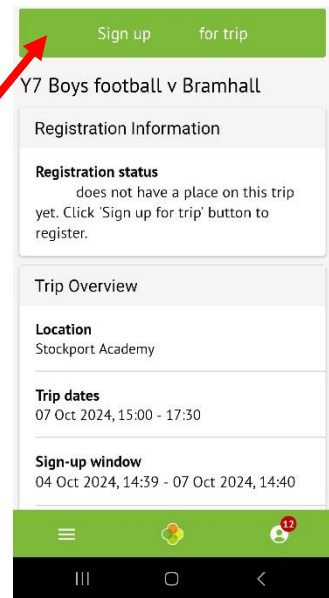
Sign up for trip

Y7 Boys football v Bramhall

Registration Information

Registration status
does not have a place on this trip yet. Click 'Sign up for trip' button to register.

Trip Overview

Location
Stockport Academy

Trip dates
07 Oct 2024, 15:00 - 17:30

Sign-up window
04 Oct 2024, 14:39 - 07 Oct 2024, 14:40

12